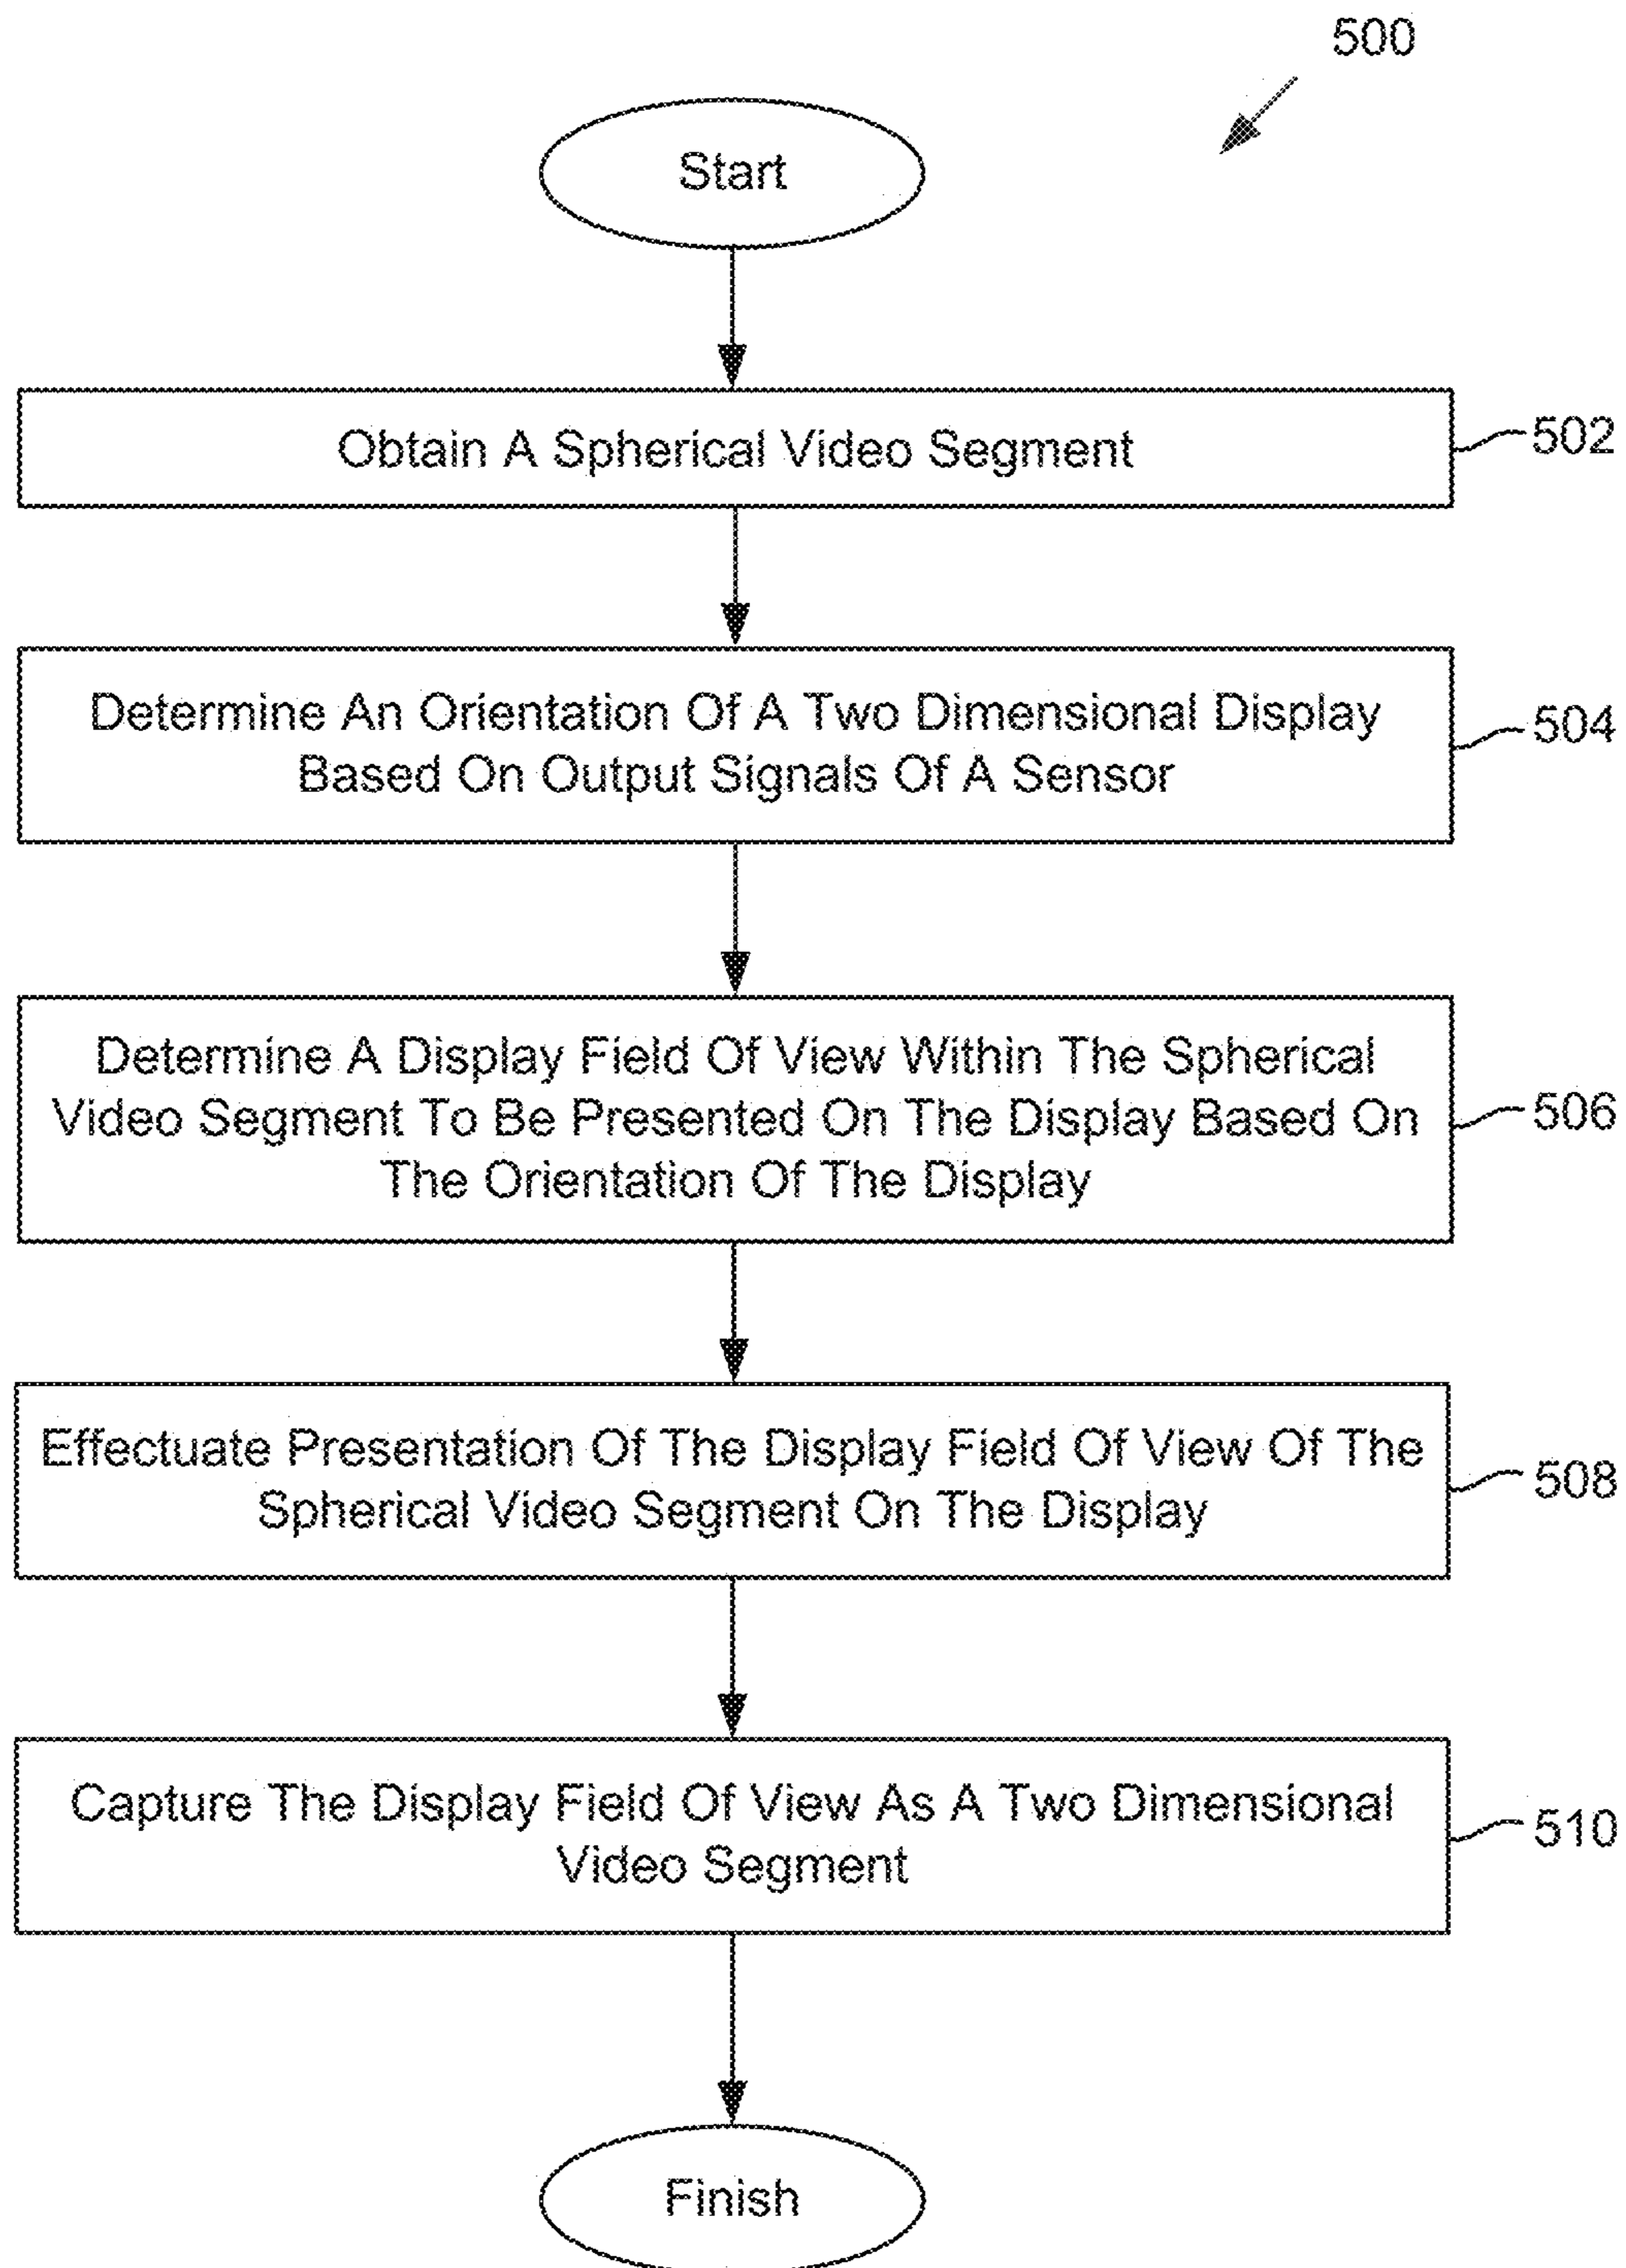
500

Start

Obtain A Spherical Video Segment

502

Determine An Orientation Of A Two Dimensional Display Based On Output Signals Of A Sensor

504

Determine A Display Field Of View Within The Spherical Video Segment To Be Presented On The Display Based On The Orientation Of The Display

506

Effectuate Presentation Of The Display Field Of View Of The Spherical Video Segment On The Display

508

Capture The Display Field Of View As A Two Dimensional Video Segment

510

Finish